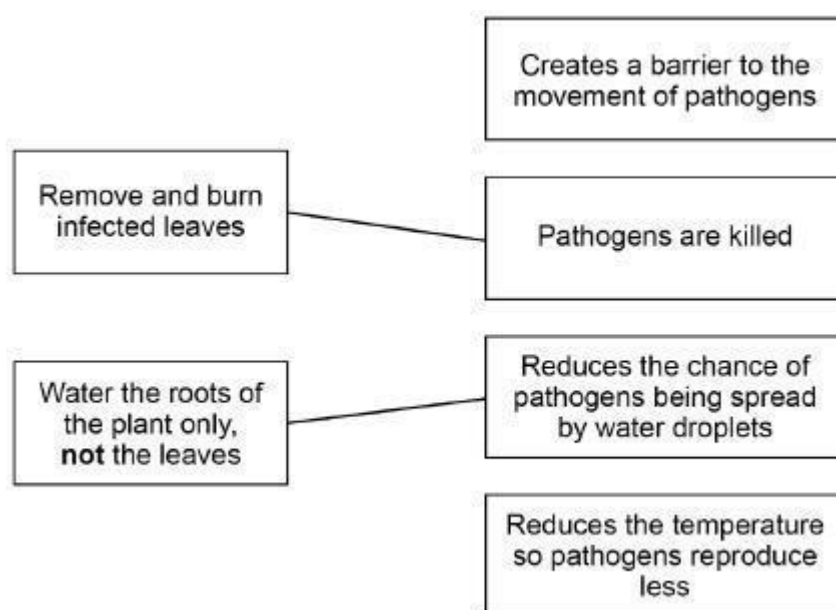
Creates a barrier to the movement of pathogens

Remove and burn infected leaves

Pathogens are killed

Water the roots of the plant only, **not** the leaves

Reduces the chance of pathogens being spread by water droplets

Reduces the temperature so pathogens reproduce less